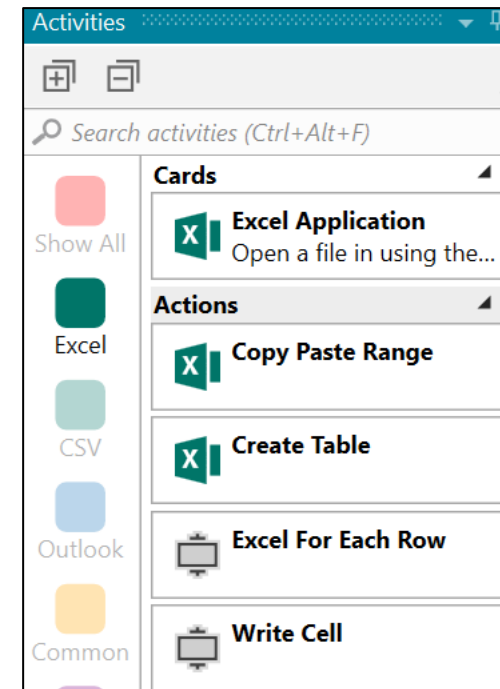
Activities

Search activities (Ctrl+Alt+F)

Show All

Excel

CSV

Outlook

Common

Cards

Excel Application
Open a file in using the...

Actions

Copy Paste Range

Create Table

Excel For Each Row

Write Cell